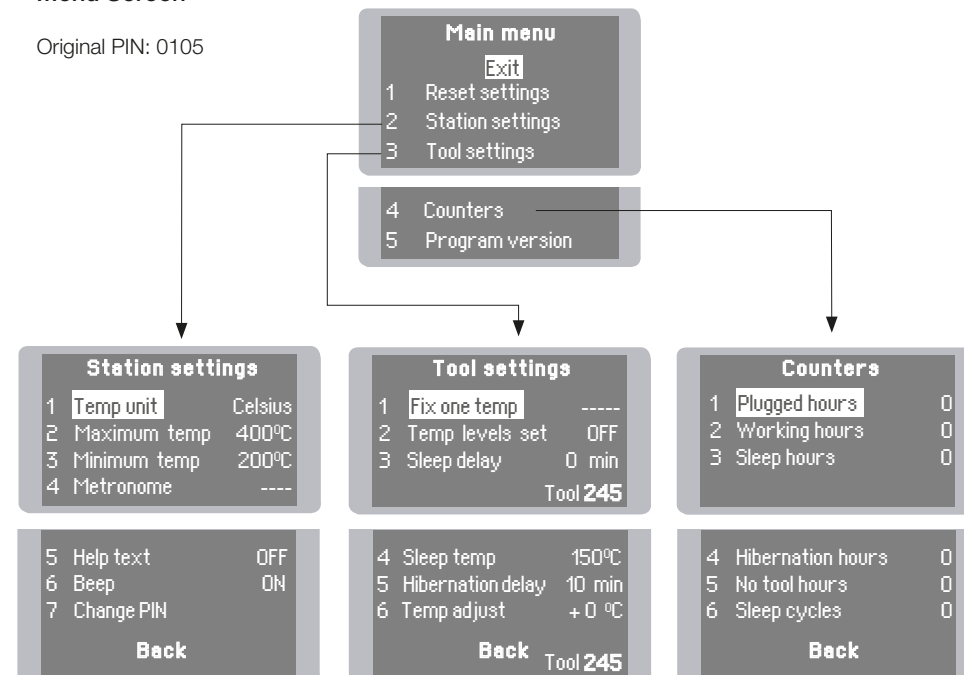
Menu Screen

Original PIN: 0105

Main menu
Exit
1 Reset settings
2 Station settings
3 Tool settings

4 Counters
5 Program version

Station settings
1 Temp unit Celsius
2 Maximum temp 400ºC
3 Minimum temp 200ºC
4 Metronome ----

5 Help text OFF
6 Beep ON
7 Change PIN
Back

Tool settings
1 Fix one temp -----
2 Temp levels set OFF
3 Sleep delay 0 min
Tool 245

4 Sleep temp 150ºC
5 Hibernation delay 10 min
6 Temp adjust + 0 ºC
Back Tool 245

Counters
1 Plugged hours 0
2 Working hours 0
3 Sleep hours 0

4 Hibernation hours 0
5 No tool hours 0
6 Sleep cycles 0
Back